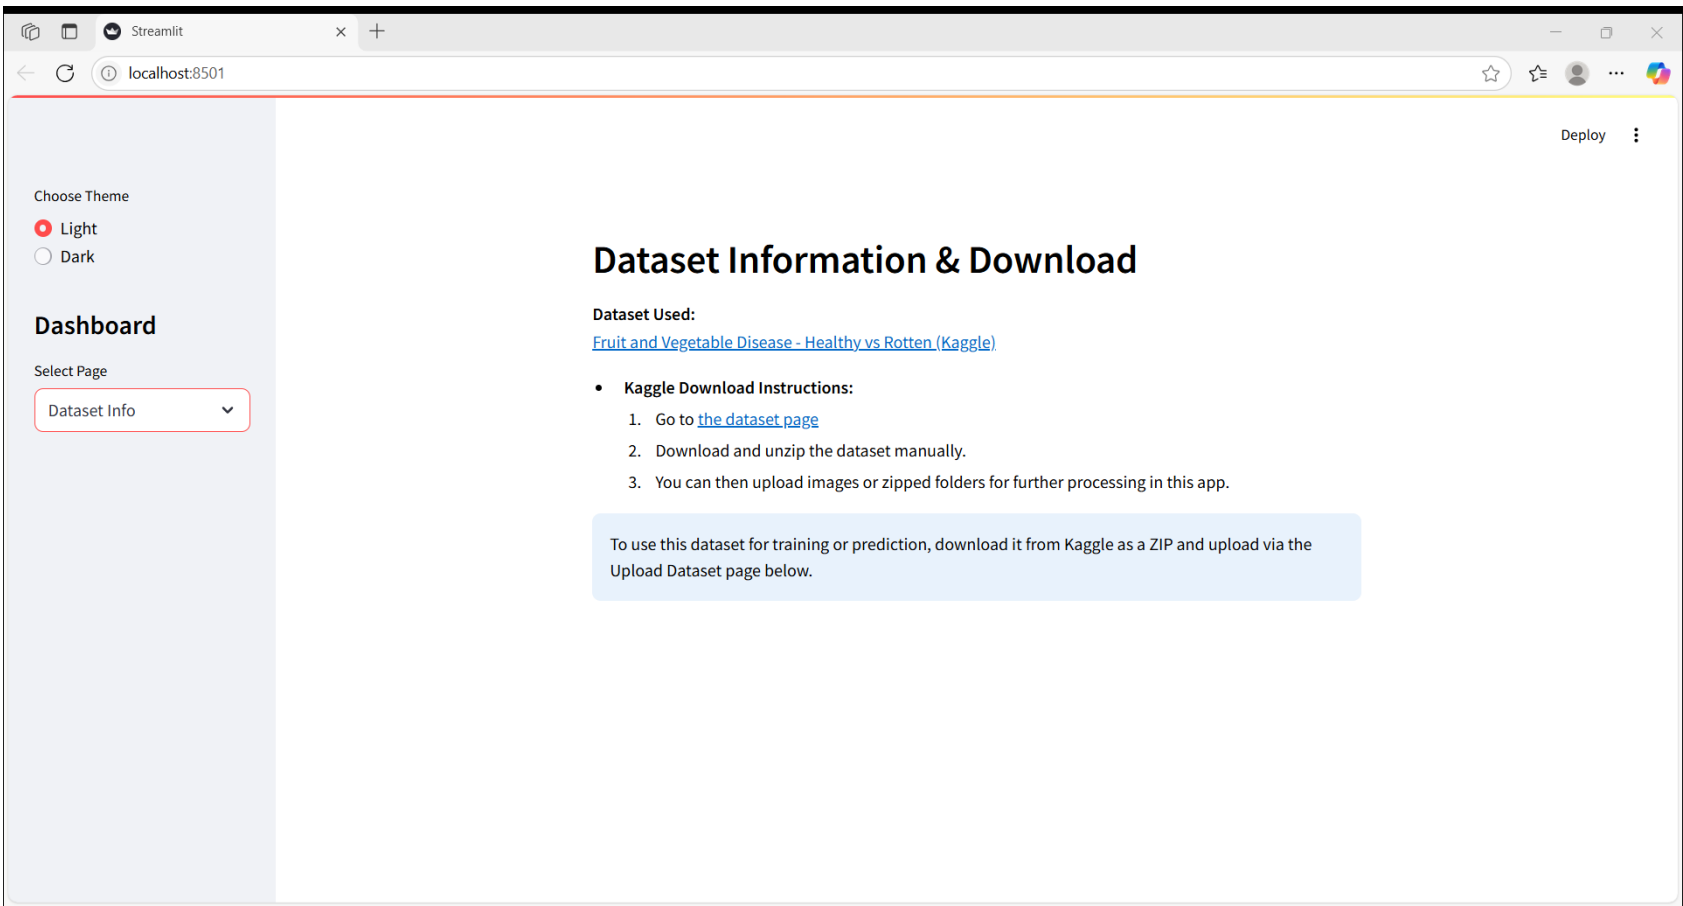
Streamlit

localhost:8501

Deploy

Choose Theme

Light

Dark

Dashboard

Select Page

Dataset Info

Dataset Information & Download

**Dataset Used:**
Fruit and Vegetable Disease - Healthy vs Rotten (Kaggle)

- **Kaggle Download Instructions:**
  1. Go to the dataset page
  2. Download and unzip the dataset manually.
  3. You can then upload images or zipped folders for further processing in this app.

To use this dataset for training or prediction, download it from Kaggle as a ZIP and upload via the Upload Dataset page below.